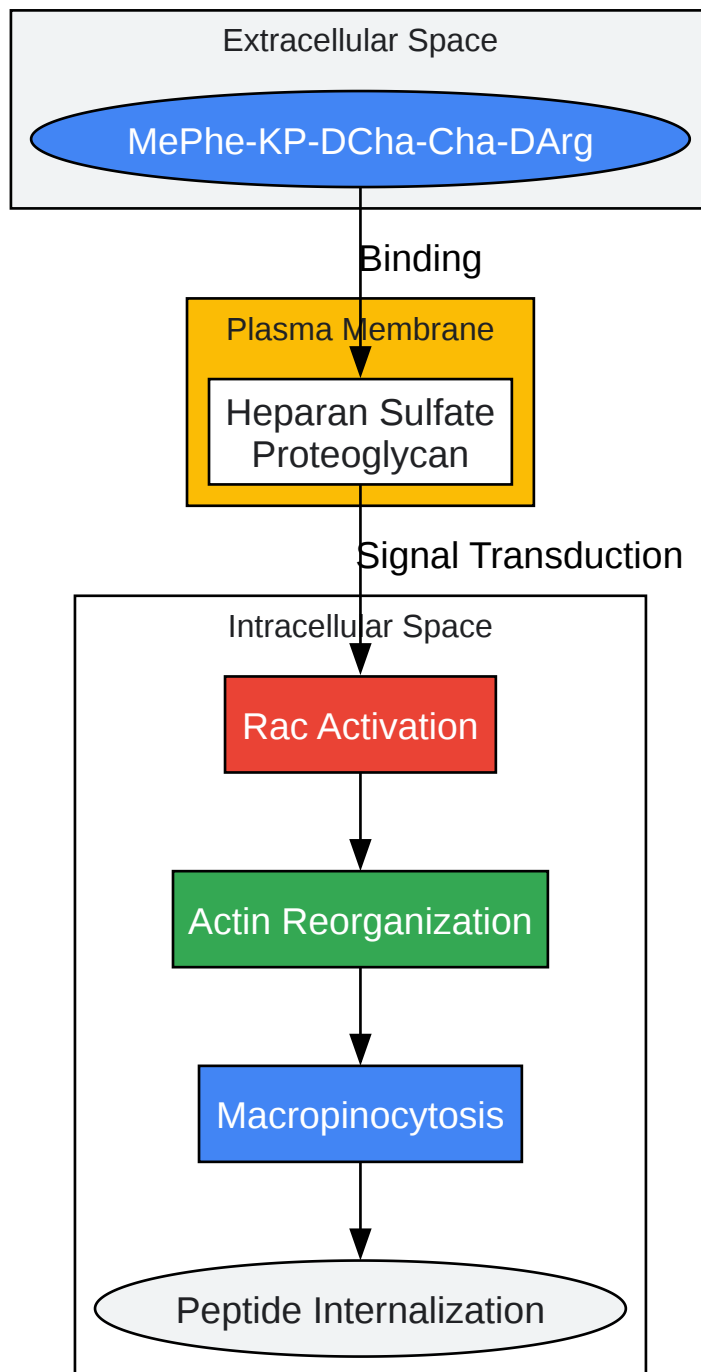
Extracellular Space

MePhe-KP-DCha-Cha-DArg

Binding

Plasma Membrane

Heparan Sulfate Proteoglycan

Signal Transduction

Intracellular Space

Rac Activation

Actin Reorganization

Macropinocytosis

Peptide Internalization